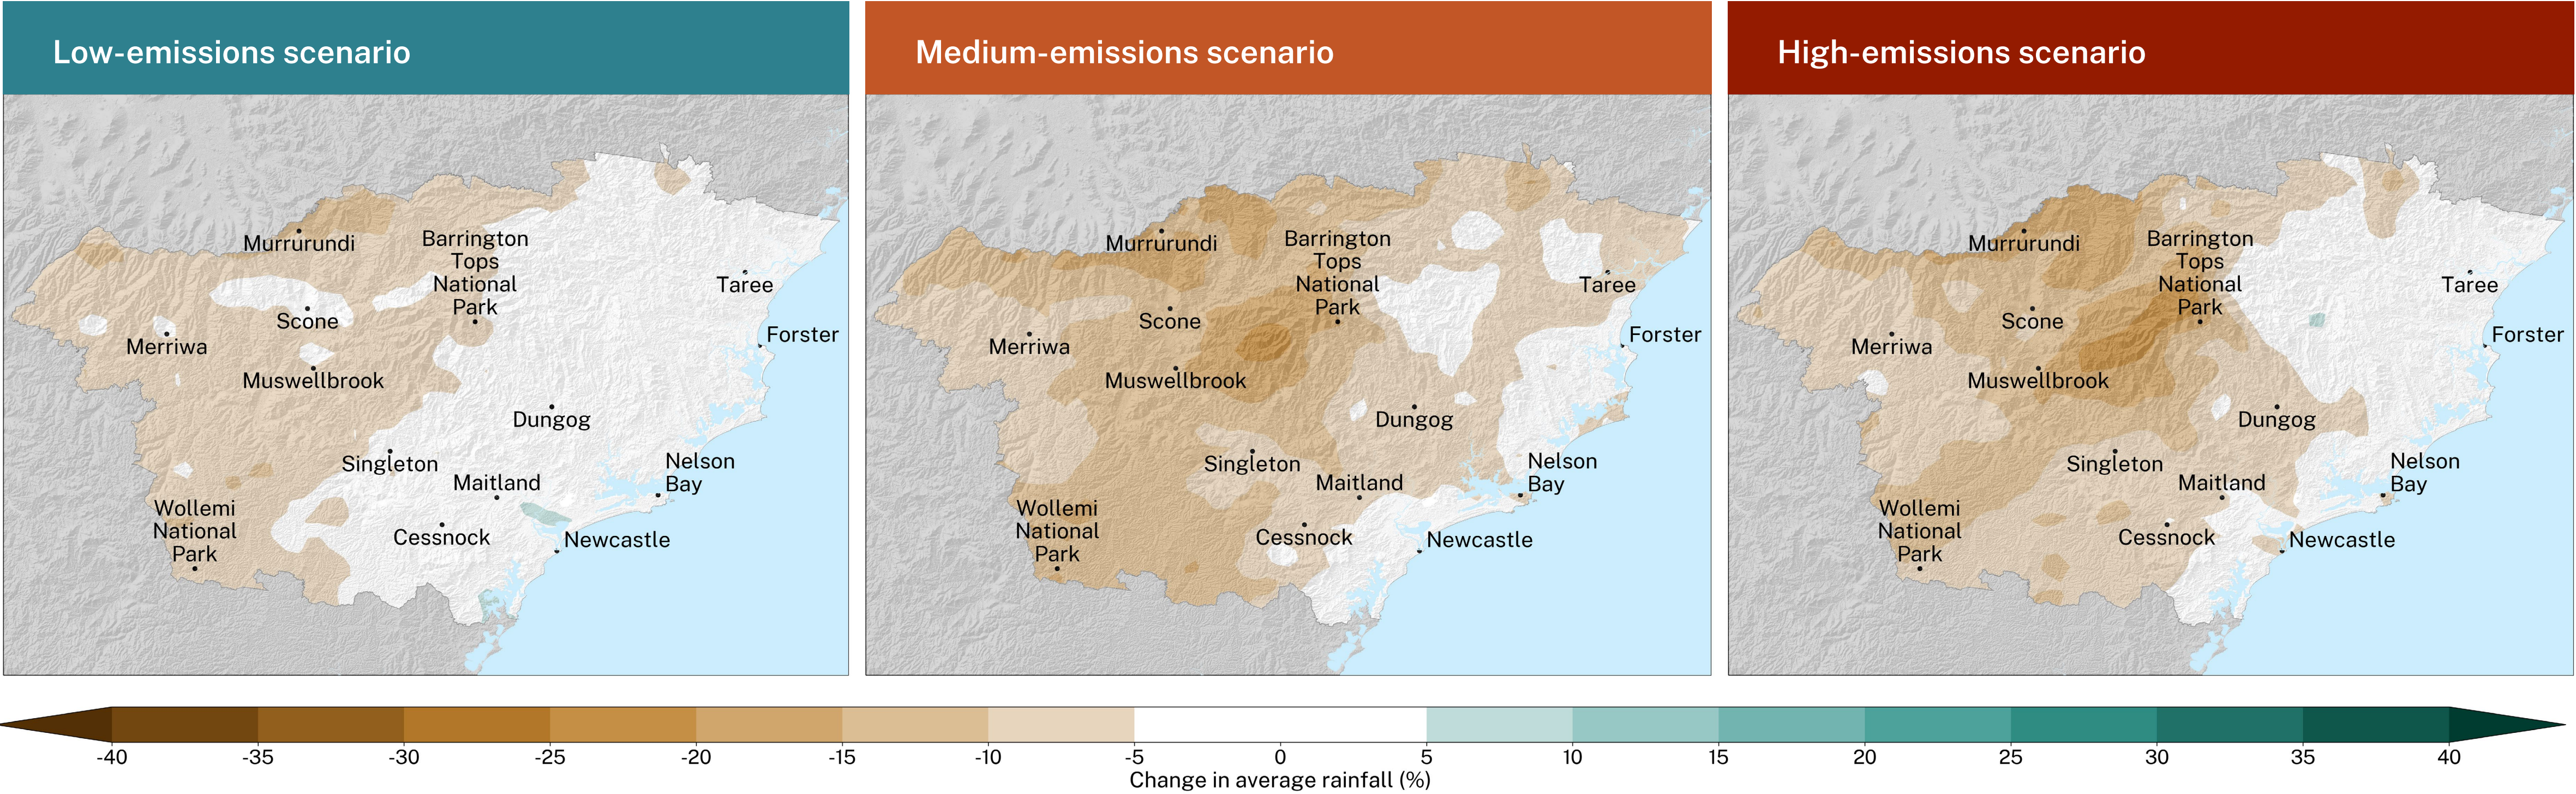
Low-emissions scenario

Murrurundi
Barrington Tops National Park
Taree
Scone
Forster
Merriwa
Muswellbrook
Dungog
Singleton
Nelson Bay
Maitland
Wollemi National Park
Cessnock
Newcastle

Medium-emissions scenario

Murrurundi
Barrington Tops National Park
Taree
Scone
Forster
Merriwa
Muswellbrook
Dungog
Singleton
Nelson Bay
Maitland
Wollemi National Park
Cessnock
Newcastle

High-emissions scenario

Murrurundi
Barrington Tops National Park
Taree
Scone
Forster
Merriwa
Muswellbrook
Dungog
Singleton
Nelson Bay
Maitland
Wollemi National Park
Cessnock
Newcastle

-40 -35 -30 -25 -20 -15 -10 -5 0 5 10 15 20 25 30 35 40
Change in average rainfall (%)